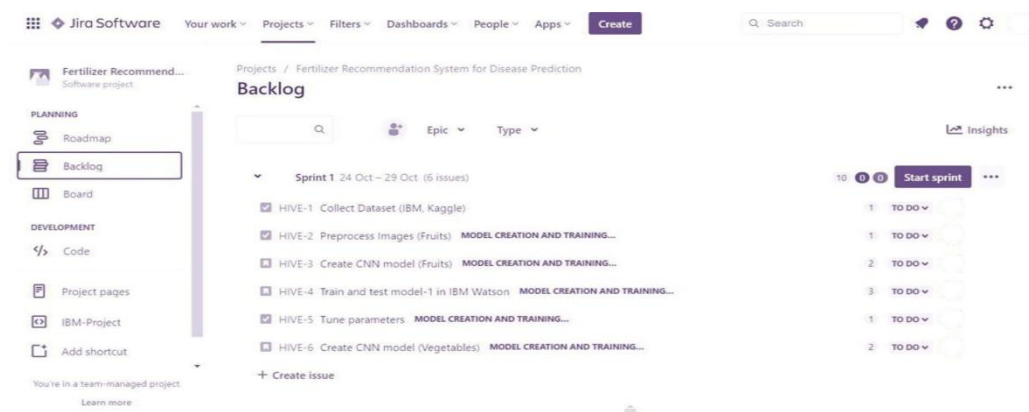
Jira Software Your work Projects Filters Dashboards People Apps Create

Search

Fertilizer Recommend...
Software project

PLANNING
Roadmap
Backlog
Board

DEVELOPMENT
Code

Project pages
IBM-Project
Add shortcut

You're in a team-managed project
Learn more

Projects / Fertilizer Recommendation System for Disease Prediction

Backlog

...

Epic Type

Insights

Sprint 1 24 Oct – 29 Oct (6 issues)

10 0 0 Start sprint ...

HIVE-1 Collect Dataset (IBM, Kaggle) 1 TO DO
HIVE-2 Preprocess Images (Fruits) MODEL CREATION AND TRAINING... 1 TO DO
HIVE-3 Create CNN model (Fruits) MODEL CREATION AND TRAINING... 2 TO DO
HIVE-4 Train and test model-1 in IBM Watson MODEL CREATION AND TRAINING... 3 TO DO
HIVE-5 Tune parameters MODEL CREATION AND TRAINING... 1 TO DO
HIVE-6 Create CNN model (Vegetables) MODEL CREATION AND TRAINING... 2 TO DO

+ Create issue